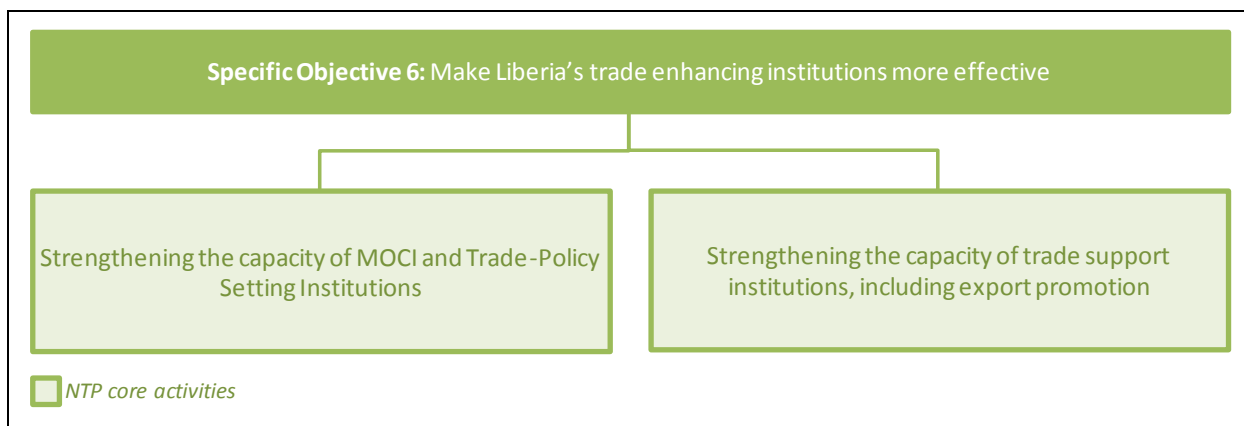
**Specific Objective 6:** Make Liberia's trade enhancing institutions more effective

Strengthening the capacity of MOCI and Trade-Policy Setting Institutions

Strengthening the capacity of trade support institutions, including export promotion

*NTP core activities*